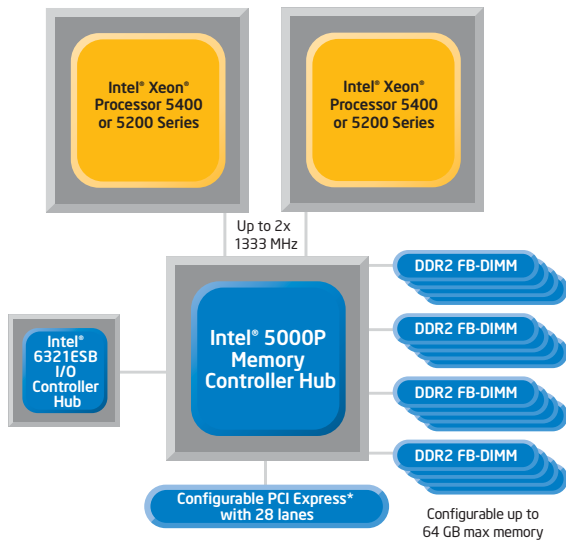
Intel® Xeon® Processor 5400 or 5200 Series

Intel® Xeon® Processor 5400 or 5200 Series

Up to 2x 1333 MHz

Intel® 6321ESB I/O Controller Hub

Intel® 5000P Memory Controller Hub

DDR2 FB-DIMM

DDR2 FB-DIMM

DDR2 FB-DIMM

DDR2 FB-DIMM

Configurable PCI Express* with 28 lanes

Configurable up to 64 GB max memory